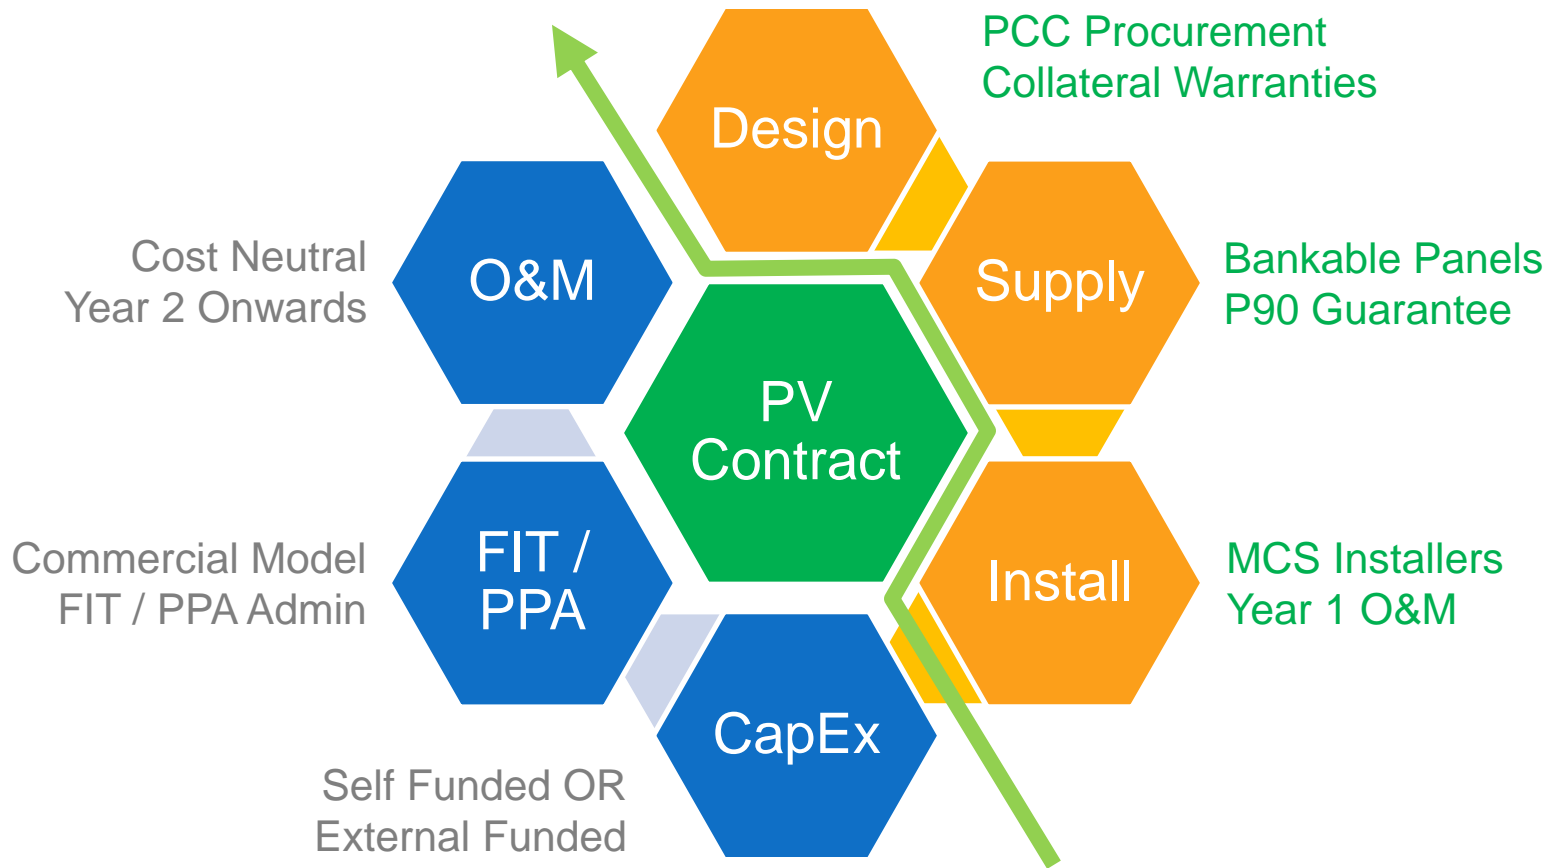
PCC Procurement
Collateral Warranties

Design

Cost Neutral
Year 2 Onwards

O&M

Supply

Bankable Panels
P90 Guarantee

PV
Contract

Commercial Model
FIT / PPA Admin

FIT /
PPA

Install

MCS Installers
Year 1 O&M

CapEx

Self Funded OR
External Funded